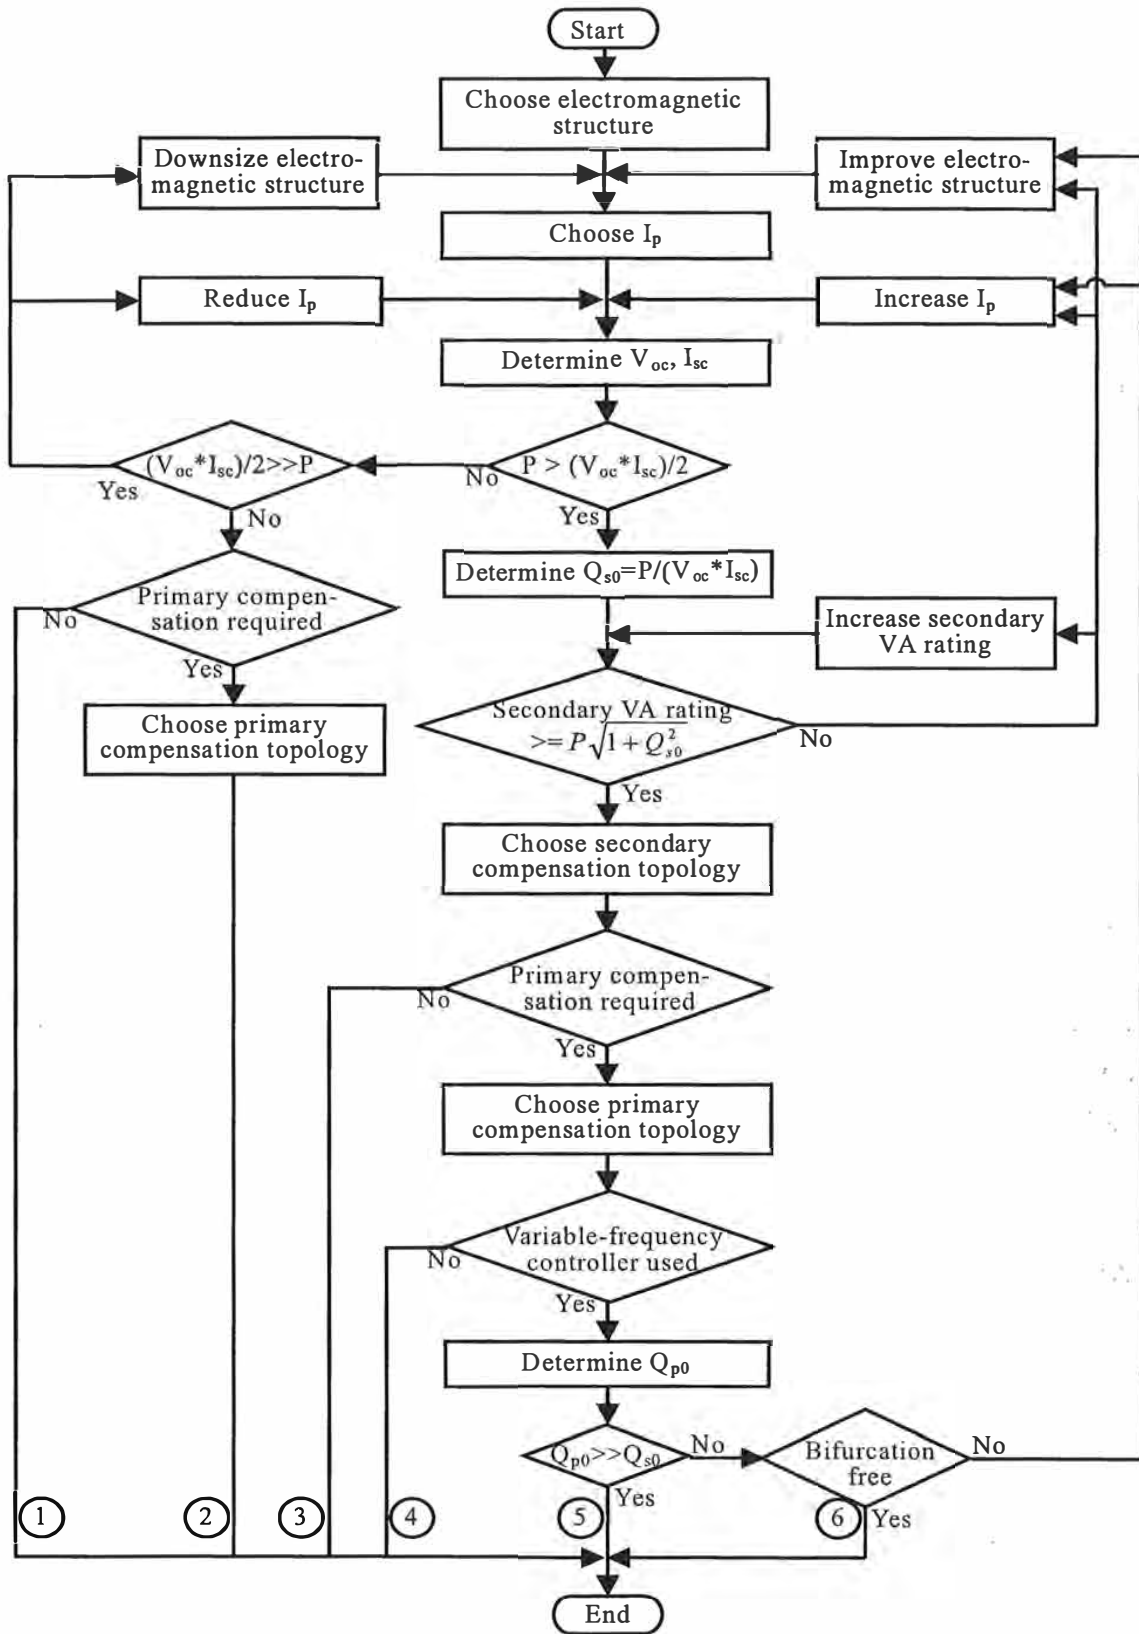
Start

Choose electromagnetic structure

Downsize electromagnetic structure

Improve electromagnetic structure

Choose $I_p$

Reduce $I_p$

Increase $I_p$

Determine $V_{oc}$, $I_{sc}$

$(V_{oc}*I_{sc})/2>>P$

Yes

No

No

$P > (V_{oc}*I_{sc})/2$

Yes

Determine $Q_{s0}=P/(V_{oc}*I_{sc})$

Primary compensation required

No

Yes

Increase secondary VA rating

Choose primary compensation topology

Secondary VA rating $>= P\sqrt{1+Q_{s0}^2}$

No

Yes

Choose secondary compensation topology

Primary compensation required

No

Yes

Choose primary compensation topology

Variable-frequency controller used

No

Yes

Determine $Q_{p0}$

$Q_{p0}>>Q_{s0}$

No

Bifurcation free

No

Yes

Yes

1

2

3

4

5

6

End